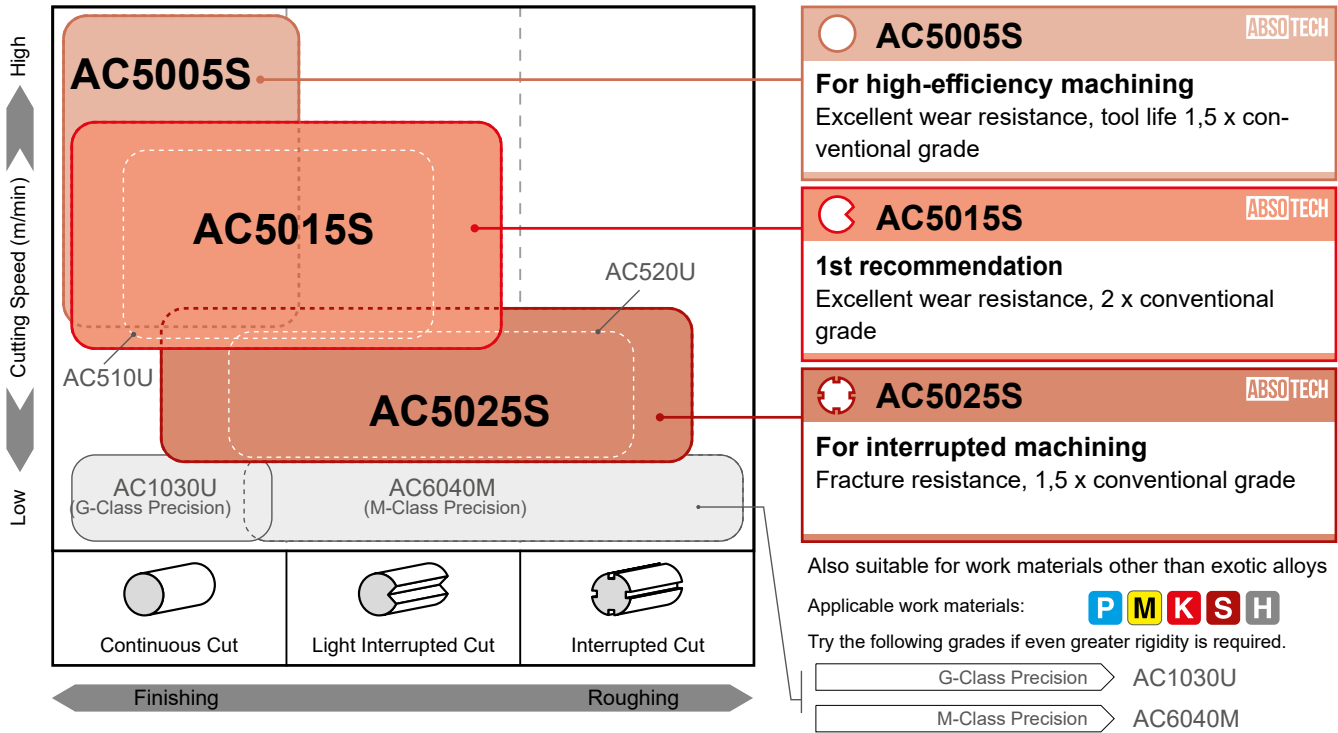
High

Cutting Speed (m/min)

Low

AC5005S

AC5015S

AC520U

AC510U

AC5025S

AC1030U
(G-Class Precision)

AC6040M
(M-Class Precision)

Continuous Cut

Light Interrupted Cut

Interrupted Cut

Finishing

Roughing

AC5005S ABSOTECH

For high-efficiency machining
Excellent wear resistance, tool life 1,5 x conventional grade

AC5015S ABSOTECH

1st recommendation
Excellent wear resistance, 2 x conventional grade

AC5025S ABSOTECH

For interrupted machining
Fracture resistance, 1,5 x conventional grade

Also suitable for work materials other than exotic alloys

Applicable work materials: P M K S H

Try the following grades if even greater rigidity is required.

G-Class Precision AC1030U

M-Class Precision AC6040M